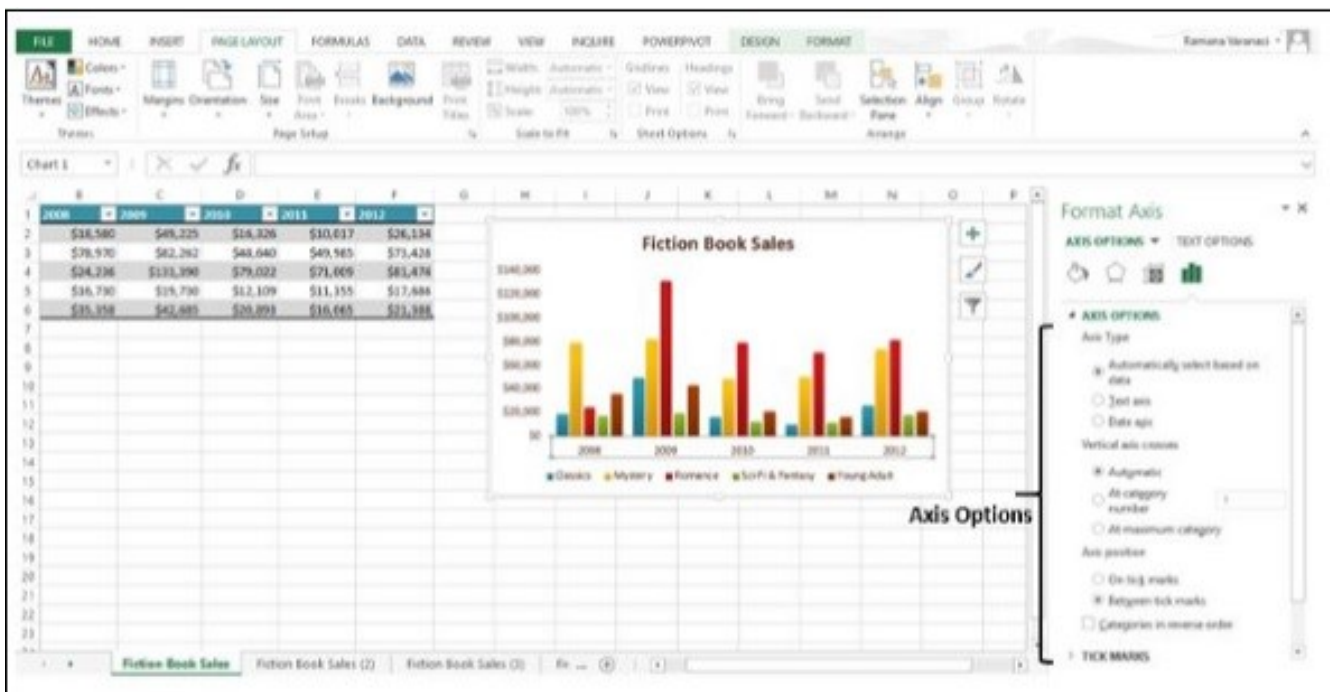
FILE HOME INSERT PAGE LAYOUT FORMULAS DATA REVIEW VIEW INQUIRE POWERPIVOT DESIGN FORMAT Ramana Veranasi

Themes Colors Fonts Effects Margins Orientation Size Print Area Breaks Background Print Titles Width Automatic Height Automatic Scale 100% Gridlines View Print Headings View Print Bring Forward Send Backward Selection Pane Align Group Rotate

Themes Page Setup Scale to Fit Sheet Options Arrange

Chart 1

| | B | C | D | E | F |
|---|---|---|---|---|---|
| 1 | 2008 | 2009 | 2010 | 2011 | 2012 |
| 2 | \$18,580 | \$49,225 | \$16,326 | \$10,017 | \$26,134 |
| 3 | \$78,970 | \$82,262 | \$48,640 | \$49,985 | \$73,428 |
| 4 | \$24,236 | \$131,390 | \$79,022 | \$71,009 | \$81,474 |
| 5 | \$16,730 | \$19,730 | \$12,109 | \$11,355 | \$17,686 |
| 6 | \$35,358 | \$42,685 | \$20,893 | \$16,065 | \$21,388 |

Fiction Book Sales

\$140,000 \$120,000 \$100,000 \$80,000 \$60,000 \$40,000 \$20,000 \$0

2008 2009 2010 2011 2012

Classics Mystery Romance SciFi & Fantasy Young Adult

Format Axis

AXIS OPTIONS TEXT OPTIONS

AXIS OPTIONS
Axis Type
Automatically select based on data
Text axis
Date axis
Vertical axis crosses
Automatic
At category number 1
At maximum category
Axis position
On tick marks
Between tick marks
Categories in reverse order
TICK MARKS

Axis Options

Fiction Book Sales Fiction Book Sales (2) Fiction Book Sales (3) Fi ...